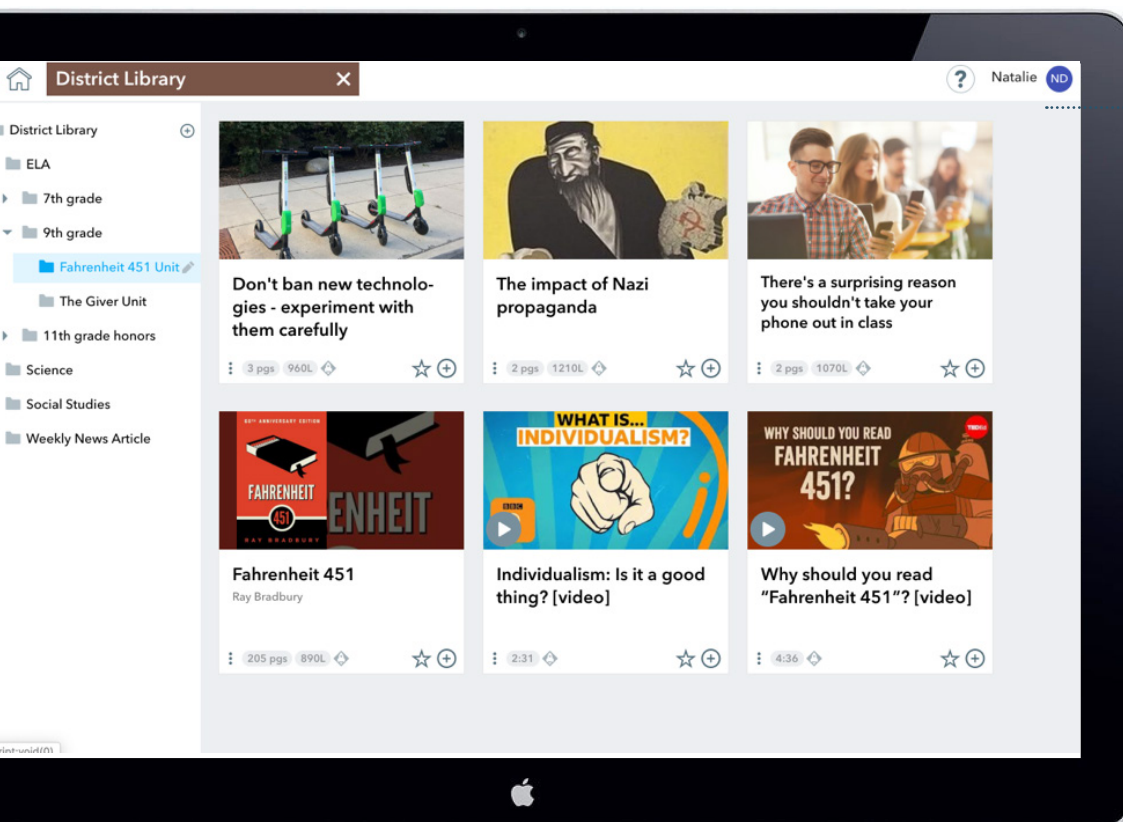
District Library ✕

? Natalie ND

District Library
ELA
7th grade
9th grade
Fahrenheit 451 Unit
The Giver Unit
11th grade honors
Science
Social Studies
Weekly News Article

Don't ban new technologies - experiment with them carefully
3 pgs 960L

The impact of Nazi propaganda
2 pgs 1210L

There's a surprising reason you shouldn't take your phone out in class
2 pgs 1070L

60TH ANNIVERSARY EDITION
FAHRENHEIT
451
RAY BRADBURY
ENHEIT

Fahrenheit 451
Ray Bradbury
205 pgs 890L

WHAT IS... INDIVIDUALISM?
BBC

Individualism: Is it a good thing? [video]
2:31

WHY SHOULD YOU READ FAHRENHEIT 451?
TED Ed

Why should you read "Fahrenheit 451"? [video]
4:36

javascript:void(0)